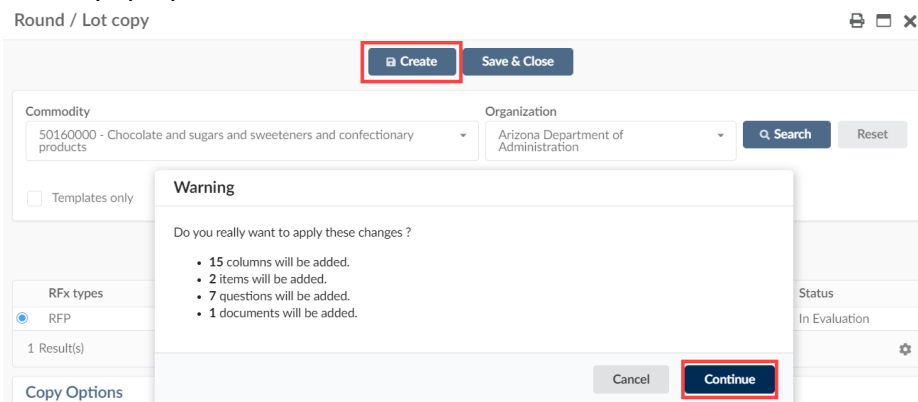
Round / Lot copy

Create
Save & Close

Commodity
50160000 - Chocolate and sugars and sweeteners and confectionary products

Organization
Arizona Department of Administration

Search
Reset

Templates only

Warning

Do you really want to apply these changes ?

- **15** columns will be added.
- **2** items will be added.
- **7** questions will be added.
- **1** documents will be added.

Cancel
Continue

RFx types
RFP
1 Result(s)

Status
In Evaluation

Copy Options